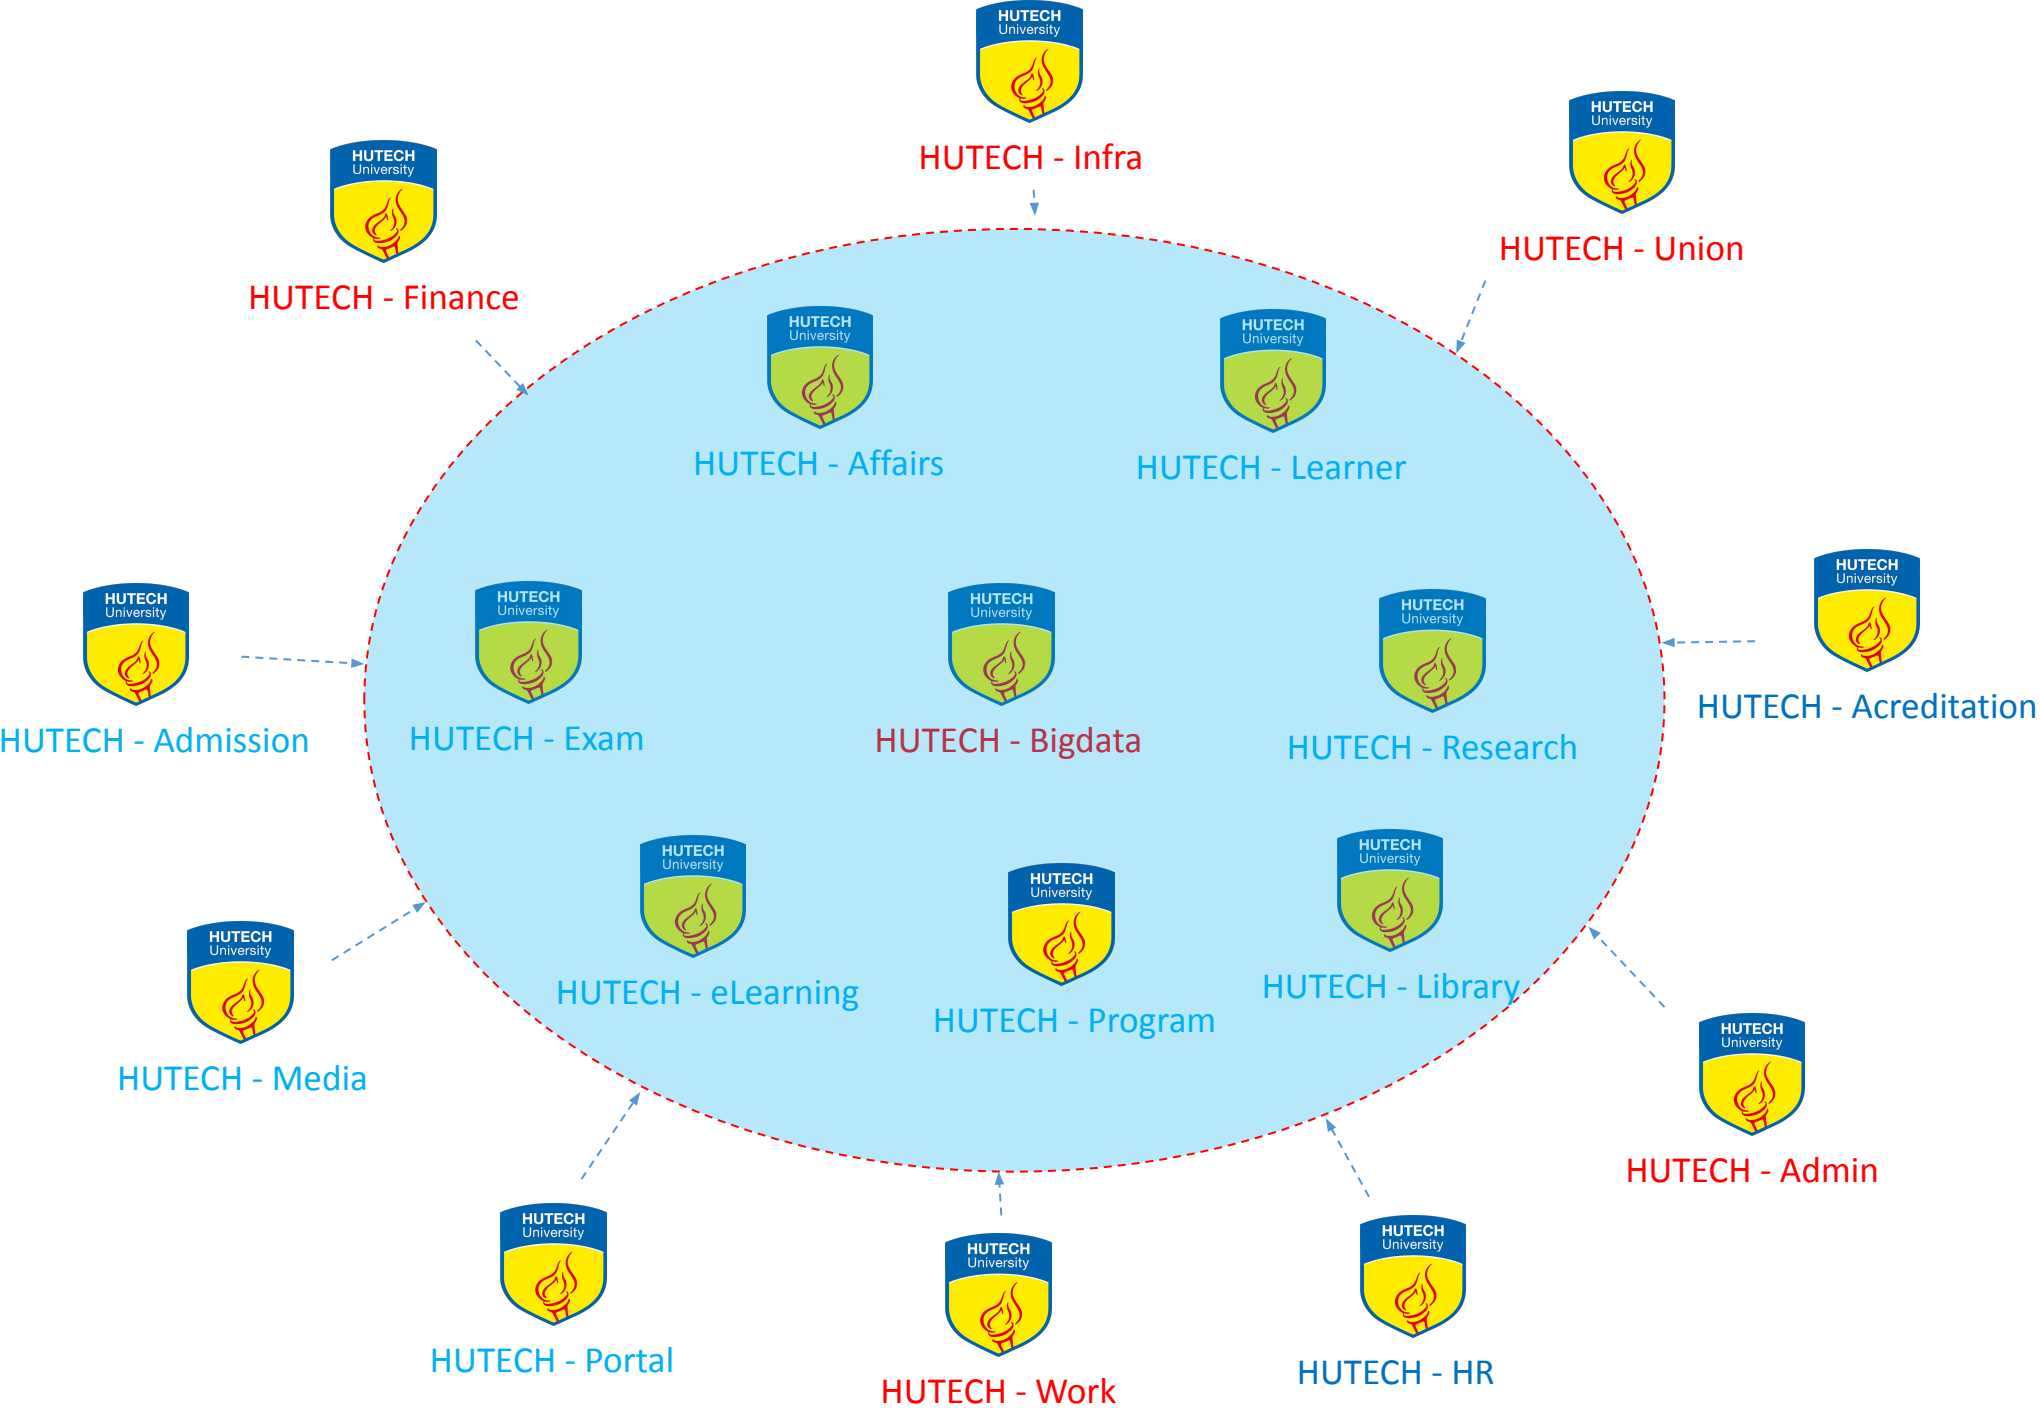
HUTECH University
HUTECH - Infra

HUTECH University
HUTECH - Union

HUTECH University
HUTECH - Finance

HUTECH University
HUTECH - Affairs

HUTECH University
HUTECH - Learner

HUTECH University
HUTECH - Admission

HUTECH University
HUTECH - Exam

HUTECH University
HUTECH - Bigdata

HUTECH University
HUTECH - Research

HUTECH University
HUTECH - Acreditation

HUTECH University
HUTECH - eLearning

HUTECH University
HUTECH - Program

HUTECH University
HUTECH - Library

HUTECH University
HUTECH - Media

HUTECH University
HUTECH - Admin

HUTECH University
HUTECH - Portal

HUTECH University
HUTECH - Work

HUTECH University
HUTECH - HR